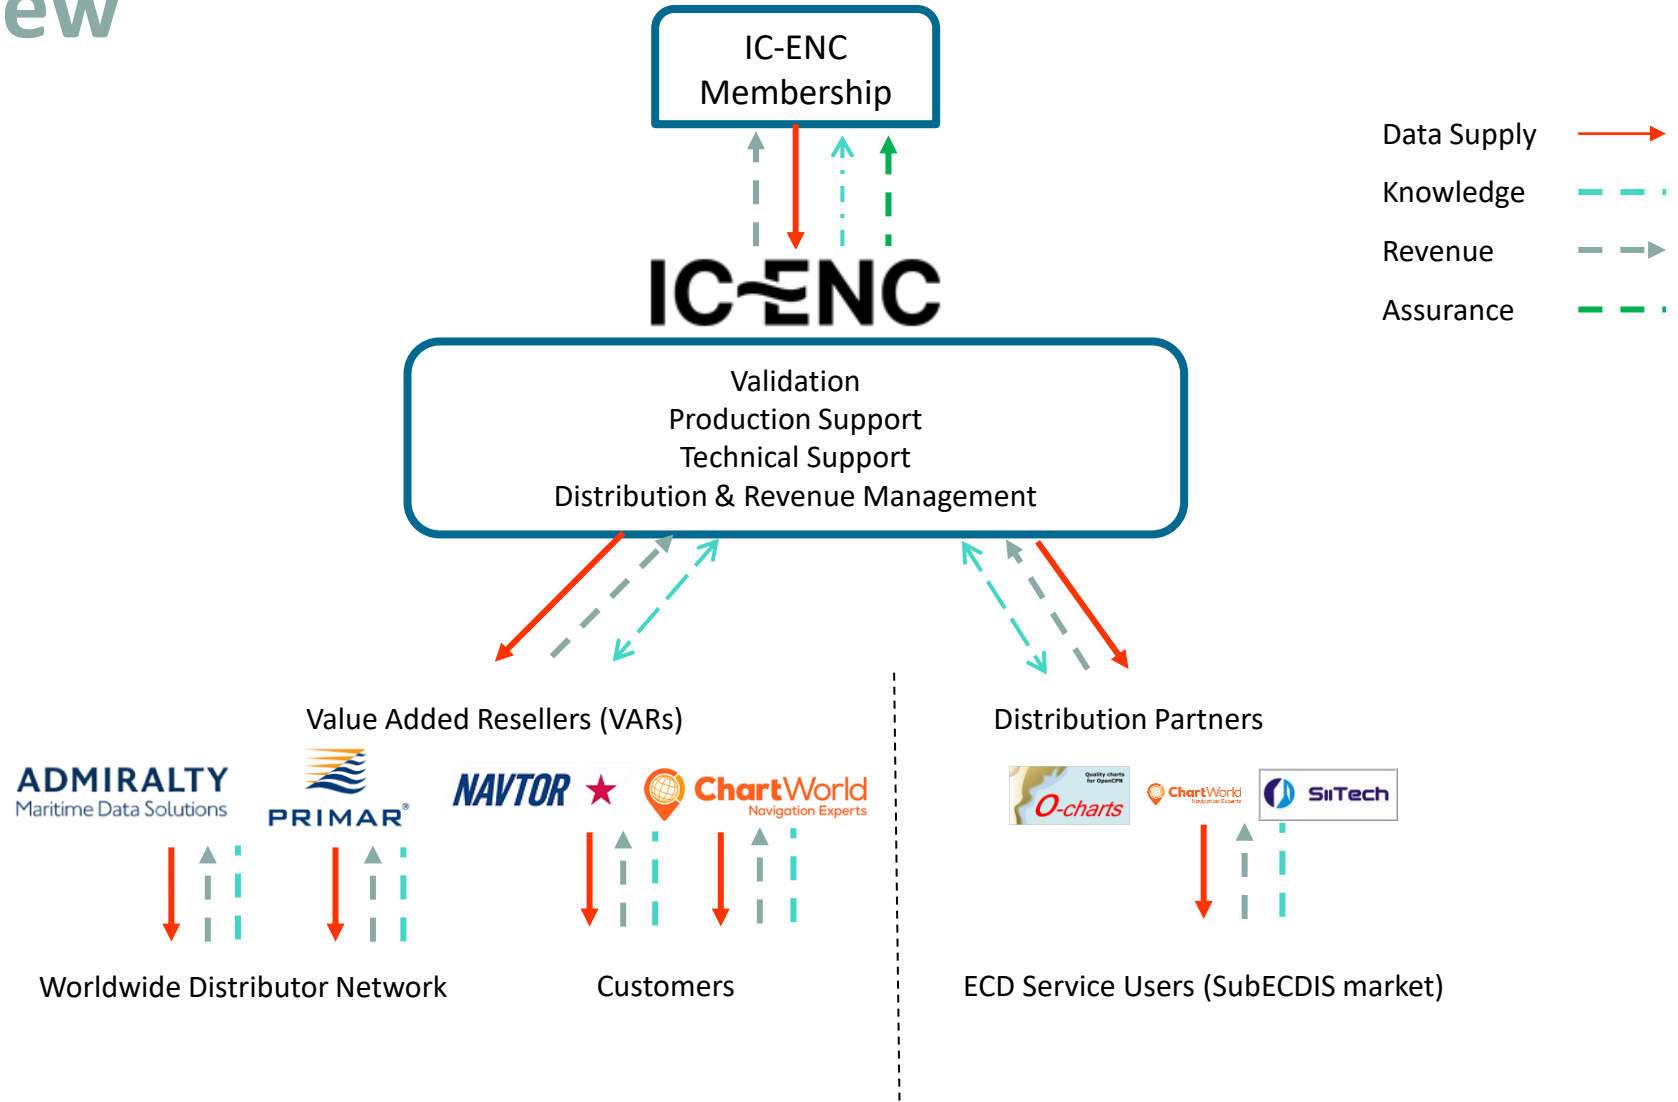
ew

IC-ENC Membership

Data Supply
Knowledge
Revenue
Assurance

IC-ENC

Validation
Production Support
Technical Support
Distribution & Revenue Management

Value Added Resellers (VARs)

Distribution Partners

ADMIRALTY Maritime Data Solutions

PRIMAR

NAVTOR

ChartWorld Navigation Experts

Quality charts for OpenCPN O-charts

ChartWorld Navigation Experts

SiiTech

Worldwide Distributor Network

Customers

ECD Service Users (SubECDIS market)